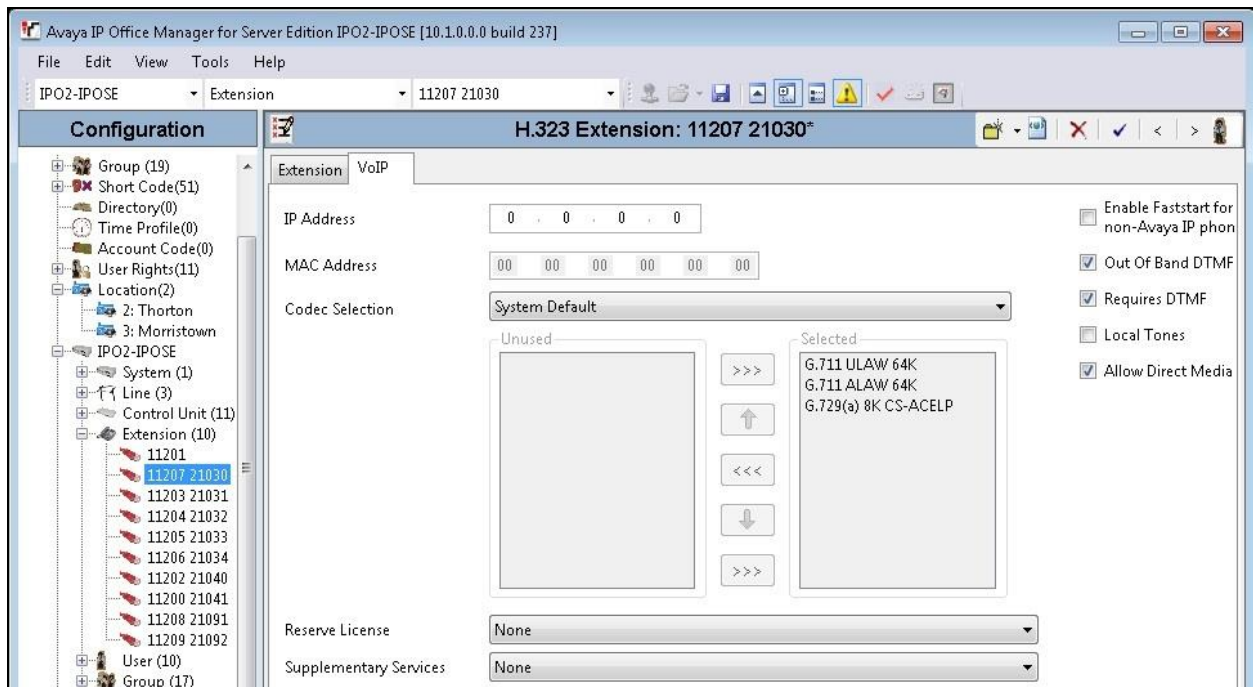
Avaya IP Office Manager for Server Edition IPO2-IPOSE [10.1.0.0.0 build 237]

File Edit View Tools Help

IPO2-IPOSE Extension 11207 21030

Configuration

Group (19)
Short Code(51)
Directory(0)
Time Profile(0)
Account Code(0)
User Rights(11)
Location(2)
2: Thorton
3: Morristown
IPO2-IPOSE
System (1)
Line (3)
Control Unit (11)
Extension (10)
11201
11207 21030
11203 21031
11204 21032
11205 21033
11206 21034
11202 21040
11200 21041
11208 21091
11209 21092
User (10)
Group (17)

H.323 Extension: 11207 21030*

Extension VoIP

IP Address 0 . 0 . 0 . 0

MAC Address 00 00 00 00 00 00

Codec Selection System Default

Unused

>>>

<<<

>>>

Selected
G.711 ULAW 64K
G.711 ALAW 64K
G.729(a) 8K CS-ACELP

Reserve License None

Supplementary Services None

Enable Faststart for non-Avaya IP phon

Out Of Band DTMF

Requires DTMF

Local Tones

Allow Direct Media